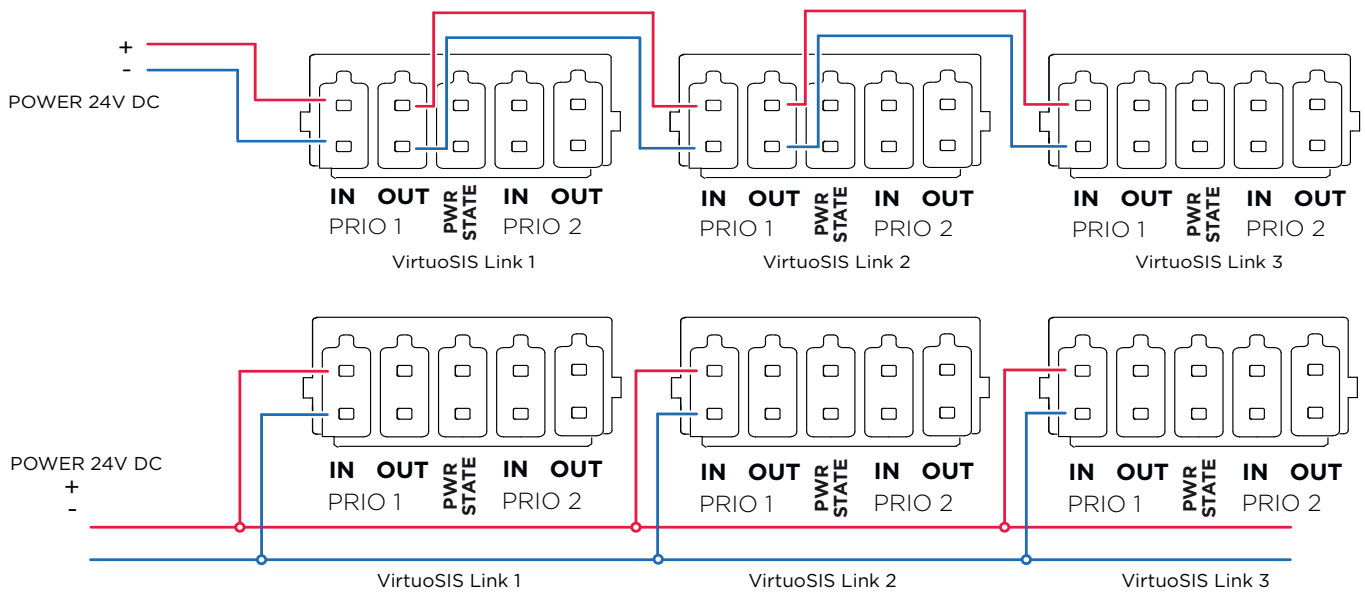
+
-
POWER 24V DC

IN OUT PWR STATE IN OUT
PRIO 1 PRIO 2
VirtuoSIS Link 1

IN OUT PWR STATE IN OUT
PRIO 1 PRIO 2
VirtuoSIS Link 2

IN OUT PWR STATE IN OUT
PRIO 1 PRIO 2
VirtuoSIS Link 3

POWER 24V DC
+
-

IN OUT PWR STATE IN OUT
PRIO 1 PRIO 2

IN OUT PWR STATE IN OUT
PRIO 1 PRIO 2

IN OUT PWR STATE IN OUT
PRIO 1 PRIO 2

VirtuoSIS Link 1
VirtuoSIS Link 2
VirtuoSIS Link 3